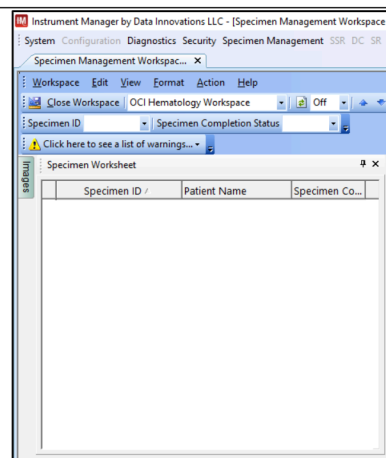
IM Instrument Manager by Data Innovations LLC - [Specimen Management Workspace

System Configuration Diagnostics Security Specimen Management SSR DC SR

Specimen Management Workspac... ×

Workspace Edit View Format Action Help

Close Workspace OCI Hematology Workspace Off

Specimen ID Specimen Completion Status

Click here to see a list of warnings...

Images

Specimen Worksheet

| Specimen ID | Patient Name | Specimen Co... |
|---|---|---|